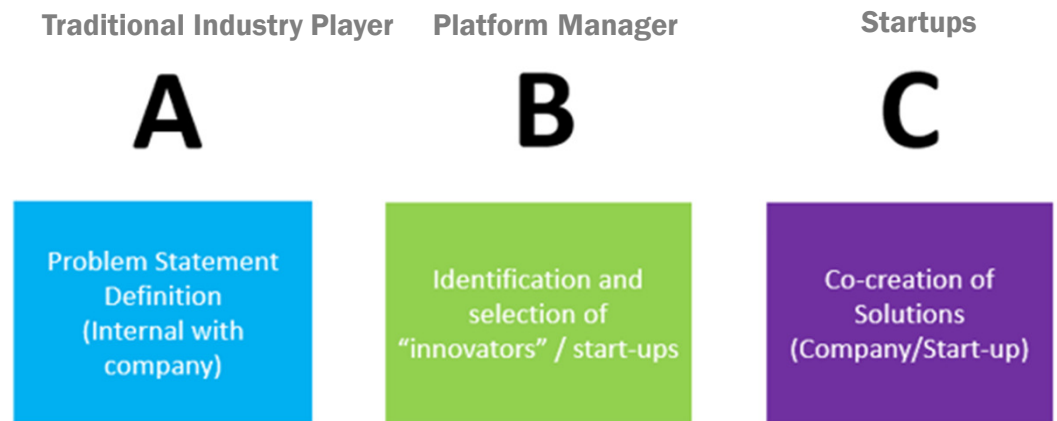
Traditional Industry Player

A

Problem Statement Definition (Internal with company)

Platform Manager

B

Identification and selection of “innovators” / start-ups

Startups

C

Co-creation of Solutions (Company/Start-up)